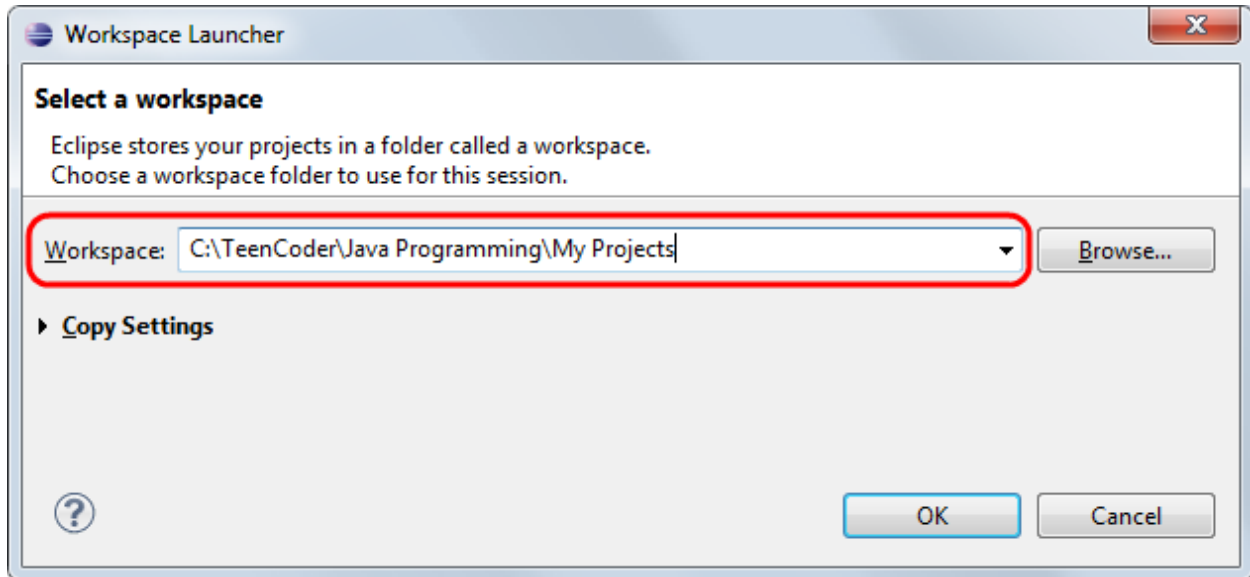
Workspace Launcher

Select a workspace

Eclipse stores your projects in a folder called a workspace.
Choose a workspace folder to use for this session.

Workspace: C:\TeenCoder\Java Programming\My Projects

Browse...

Copy Settings

?

OK

Cancel